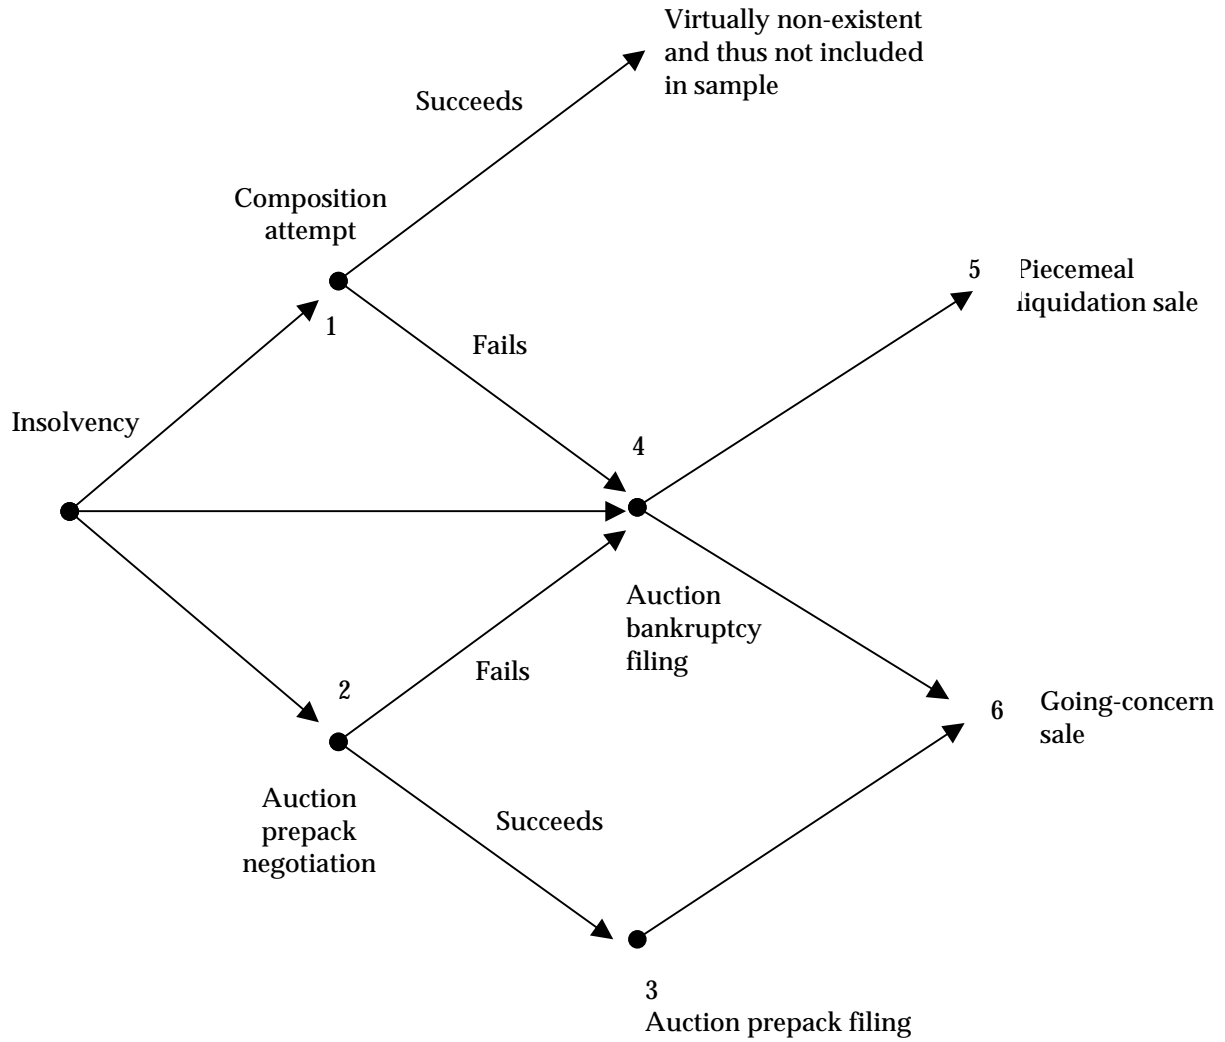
Virtually non-existent and thus not included in sample

Succeeds

Composition attempt

1

Fails

5 Piecemeal liquidation sale

Insolvency

4

Auction bankruptcy filing

Fails

2

6 Going-concern sale

Auction prepack negotiation

Succeeds

3
Auction prepack filing